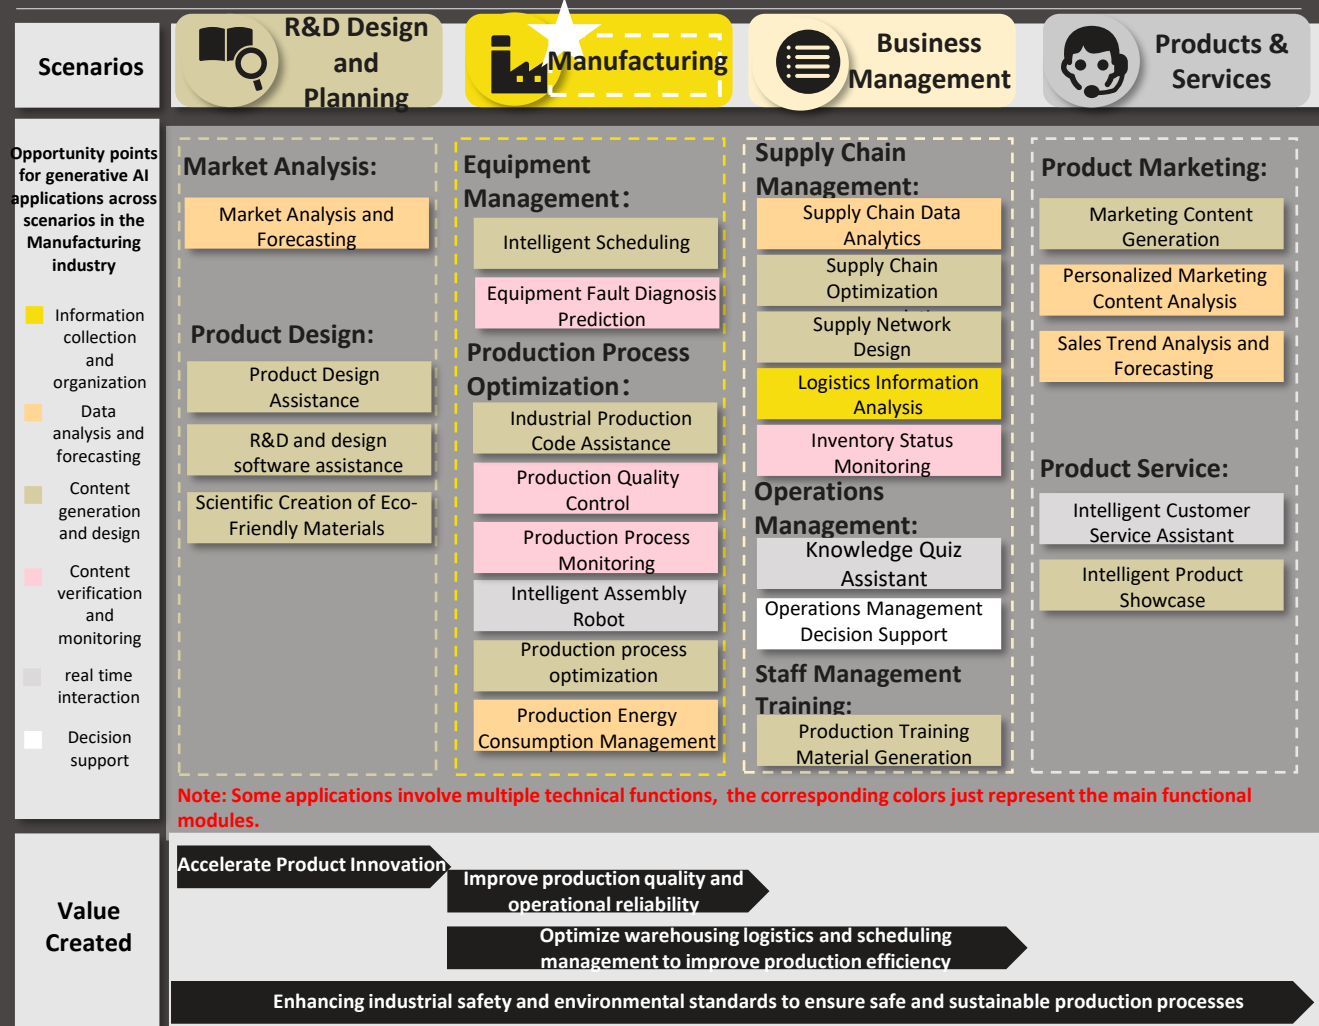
Scenarios

R&D Design and Planning

Manufacturing

Business Management

Products & Services

Opportunity points for generative AI applications across scenarios in the Manufacturing industry

Information collection and organization

Data analysis and forecasting

Content generation and design

Content verification and monitoring

real time interaction

Decision support

Market Analysis:

Market Analysis and Forecasting

Product Design:

Product Design Assistance

R&D and design software assistance

Scientific Creation of Eco-Friendly Materials

Equipment Management:

Intelligent Scheduling

Equipment Fault Diagnosis Prediction

Production Process Optimization:

Industrial Production Code Assistance

Production Quality Control

Production Process Monitoring

Intelligent Assembly Robot

Production process optimization

Production Energy Consumption Management

Supply Chain Management:

Supply Chain Data Analytics

Supply Chain Optimization

Supply Network Design

Logistics Information Analysis

Inventory Status Monitoring

Operations Management:

Knowledge Quiz Assistant

Operations Management Decision Support

Staff Management Training:

Production Training Material Generation

Product Marketing:

Marketing Content Generation

Personalized Marketing Content Analysis

Sales Trend Analysis and Forecasting

Product Service:

Intelligent Customer Service Assistant

Intelligent Product Showcase

Note: Some applications involve multiple technical functions, the corresponding colors just represent the main functional modules.

Value Created

Accelerate Product Innovation

Improve production quality and operational reliability

Optimize warehousing logistics and scheduling management to improve production efficiency

Enhancing industrial safety and environmental standards to ensure safe and sustainable production processes